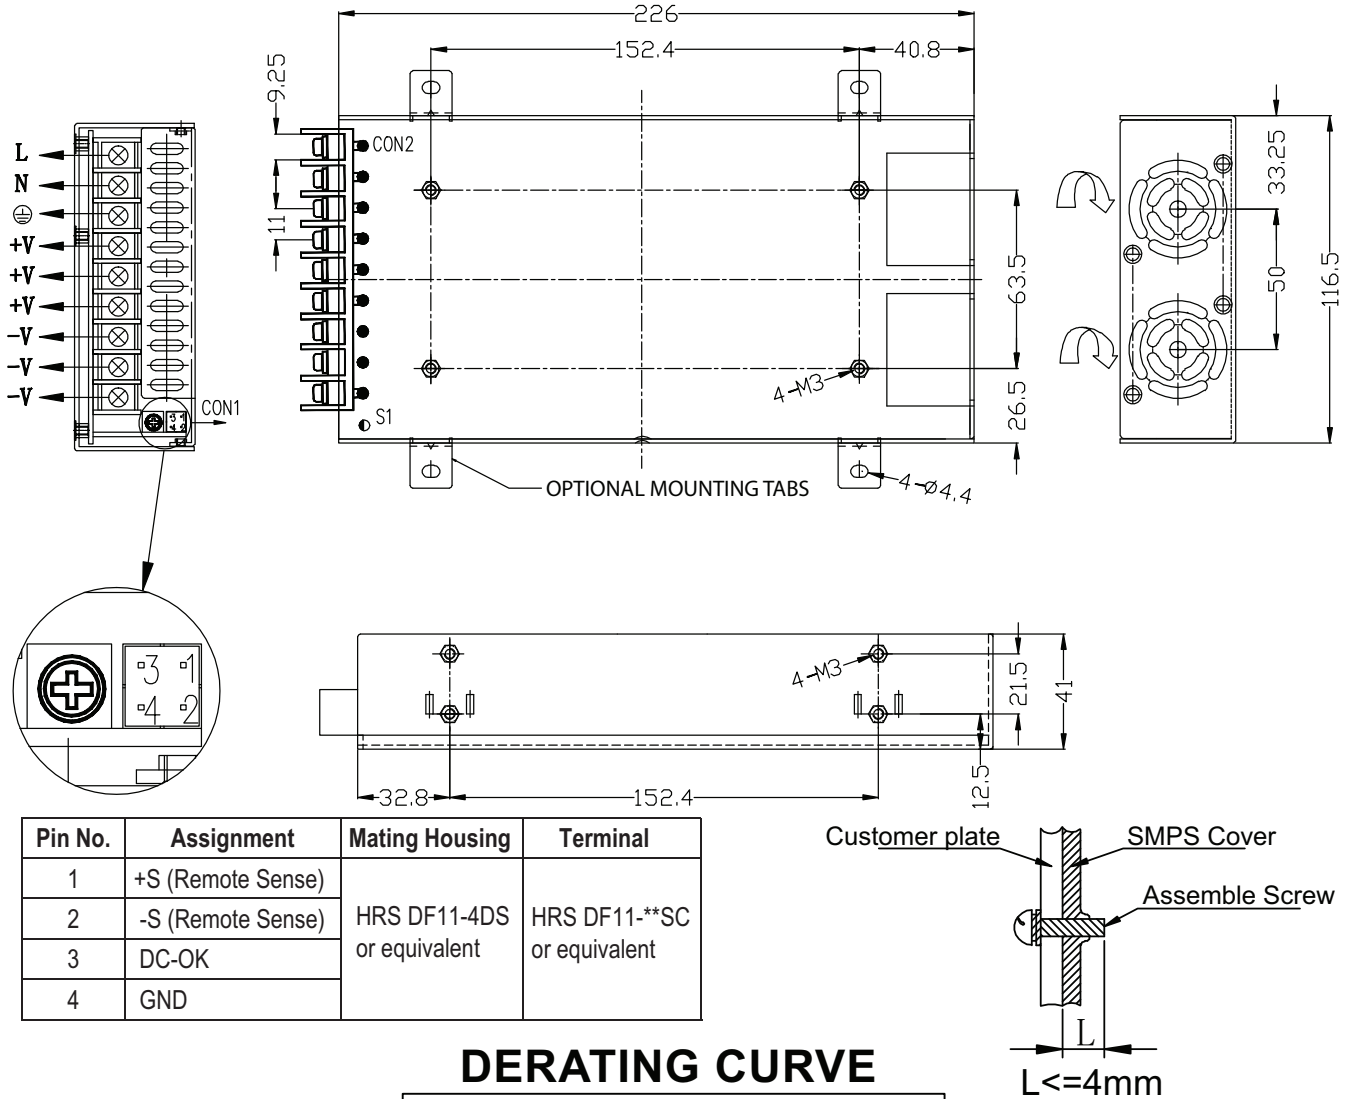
226
152.4
40.8
9.25
CON2
L
N
⊕
+V
+V
+V
-V
-V
-V
11
63.5
26.5
4-M3
S1
CON1
OPTIONAL MOUNTING TABS
4-ø4.4
33.25
50
116.5

3 1
4 2

4-M3
21.5
41
12.5
32.8
152.4

| Pin No. | Assignment | Mating Housing | Terminal |
|---|---|---|---|
| 1 | +S (Remote Sense) | HRS DF11-4DS or equivalent | HRS DF11-**SC or equivalent |
| 2 | -S (Remote Sense) | | |
| 3 | DC-OK | | |
| 4 | GND | | |

Customer plate
SMPS Cover
Assemble Screw
L
L<=4mm

DERATING CURVE